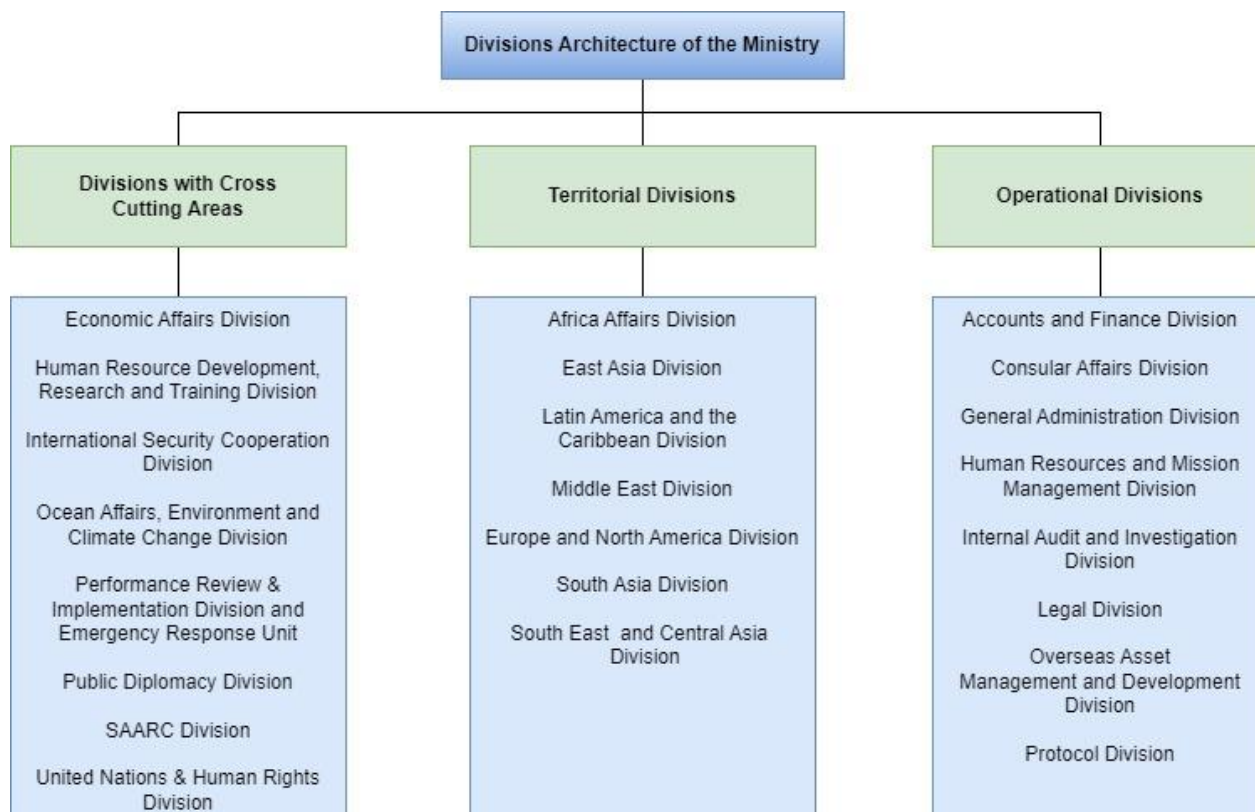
Divisions Architecture of the Ministry

Divisions with Cross Cutting Areas

Economic Affairs Division

Human Resource Development, Research and Training Division

International Security Cooperation Division

Ocean Affairs, Environment and Climate Change Division

Performance Review & Implementation Division and Emergency Response Unit

Public Diplomacy Division

SAARC Division

United Nations & Human Rights Division

Territorial Divisions

Africa Affairs Division

East Asia Division

Latin America and the Caribbean Division

Middle East Division

Europe and North America Division

South Asia Division

South East and Central Asia Division

Operational Divisions

Accounts and Finance Division

Consular Affairs Division

General Administration Division

Human Resources and Mission Management Division

Internal Audit and Investigation Division

Legal Division

Overseas Asset Management and Development Division

Protocol Division